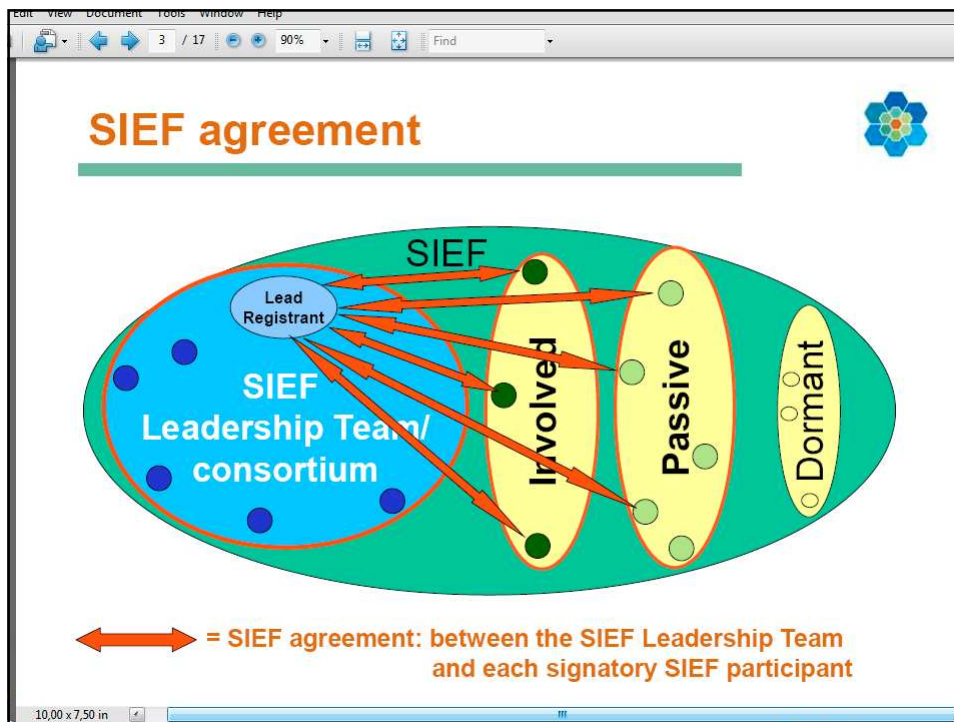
Edit View Document Tools Window Help

3 / 17 90% Find

SIEF agreement

SIEF

Lead Registrant

SIEF Leadership Team/ consortium

Involved

Passive

Dormant

= SIEF agreement: between the SIEF Leadership Team and each signatory SIEF participant

10,00 x 7,50 in